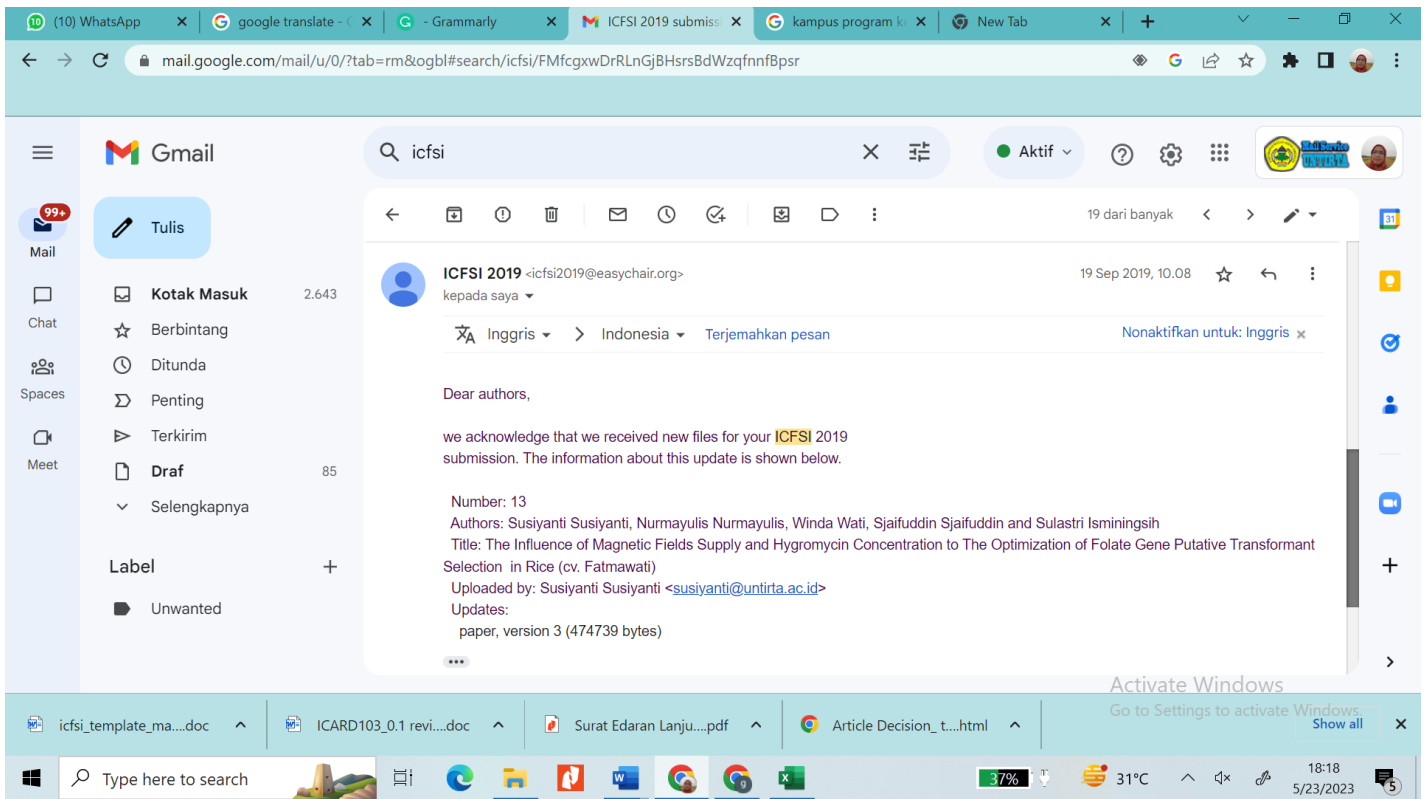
(10) WhatsApp
google translate - (
Grammarly
ICFSI 2019 submiss
kampus program k
New Tab

mail.google.com/mail/u/0/?tab=rm&ogbl#search/icfsi/FMfcgxwDrRLnGjBHsrsBdWzqfnnfBpsr

Gmail
icfsi
Aktif

Mail Service UNTIRTA

99+
Mail
Chat
Spaces
Meet

Tulis
Kotak Masuk 2.643
Berbintang
Ditunda
Penting
Terkirim
Draf 85
Selengkapnya

Label
Unwanted

19 dari banyak

ICFSI 2019 <icfsi2019@easychair.org>
kepada saya
19 Sep 2019, 10.08

Inggris > Indonesia Terjemahkan pesan
Nonaktifkan untuk: Inggris

Dear authors,

we acknowledge that we received new files for your ICFSI 2019 submission. The information about this update is shown below.

Number: 13
Authors: Susiyanti Susiyanti, Nurmayulis Nurmayulis, Winda Wati, Sjaifuddin Sjaifuddin and Sulastri Isminingsih
Title: The Influence of Magnetic Fields Supply and Hygromycin Concentration to The Optimization of Folate Gene Putative Transformant Selection in Rice (cv. Fatmawati)
Uploaded by: Susiyanti Susiyanti <susiyanti@untirta.ac.id>
Updates:
paper, version 3 (474739 bytes)

Activate Windows
Go to Settings to activate Windows.

icfsi_template_ma....doc
ICARD103_0.1 revi....doc
Surat Edaran Lanju....pdf
Article Decision_ t....html
Show all

Type here to search
37%
31°C
18:18
5/23/2023
5